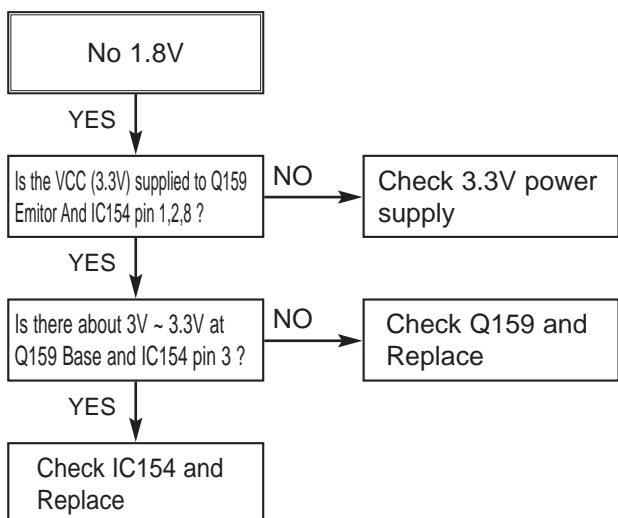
No 1.8V

YES

Is the VCC (3.3V) supplied to Q159 Emitor And IC154 pin 1,2,8 ?

NO

Check 3.3V power supply

YES

Is there about 3V ~ 3.3V at Q159 Base and IC154 pin 3 ?

NO

Check Q159 and Replace

YES

Check IC154 and Replace